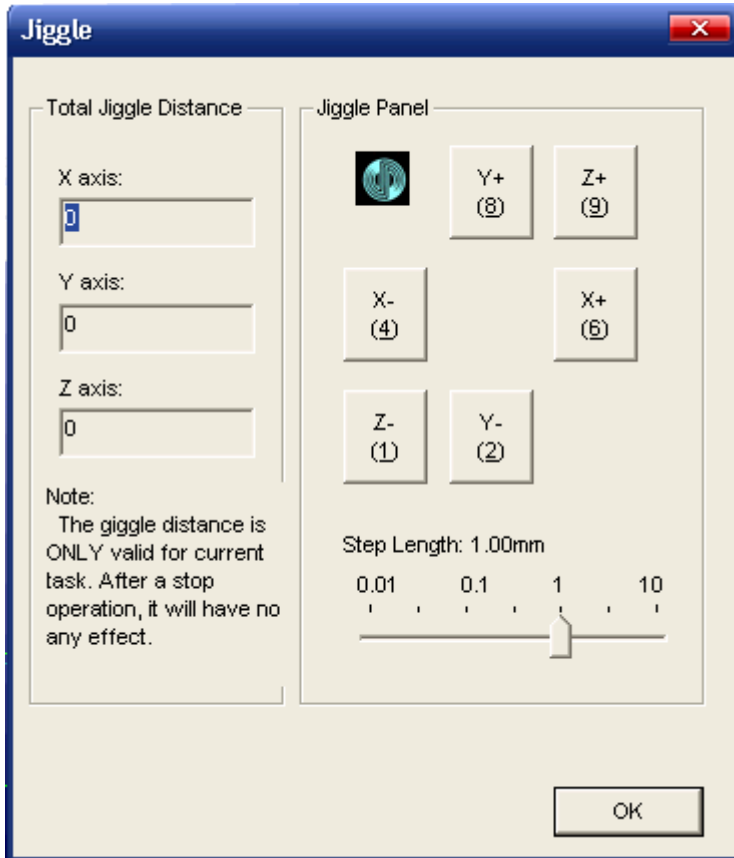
Jiggle

Total Jiggle Distance

X axis:
0

Y axis:
0

Z axis:
0

Note:
The giggle distance is ONLY valid for current task. After a stop operation, it will have no any effect.

Jiggle Panel

Y+
(8)

Z+
(9)

X-
(4)

X+
(6)

Z-
(1)

Y-
(2)

Step Length: 1.00mm

0.01 0.1 1 10

OK